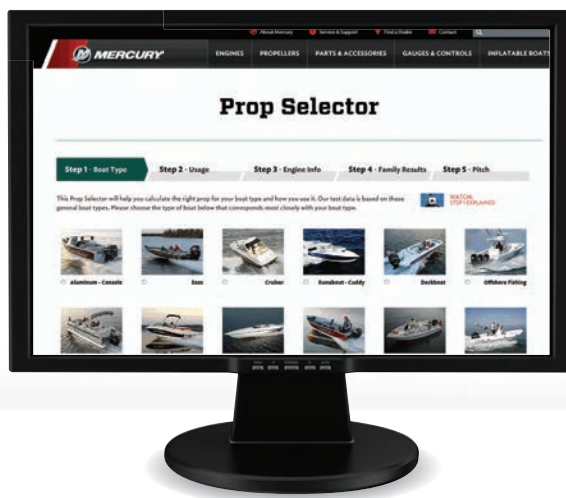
About Mercury   Service & Support   Find a Dealer   Contact

MERCURY   ENGINES   PROPELLERS   PARTS & ACCESSORIES   GAUGES & CONTROLS   INFLATABLE BOATS

Prop Selector

Step 1 - Boat Type   Step 2 - Usage   Step 3 - Engine Info   Step 4 - Family Results   Step 5 - Pitch

This Prop Selector will help you calculate the right prop for your boat type and how you use it. Our test data is based on these general boat types. Please choose the type of boat below that corresponds most closely with your boat type.

WATCH STEP EXPLAINED

Aluminum - Console   Bass   Cruiser   Runabout - Cuddy   Deckboat   Offshore Fishing